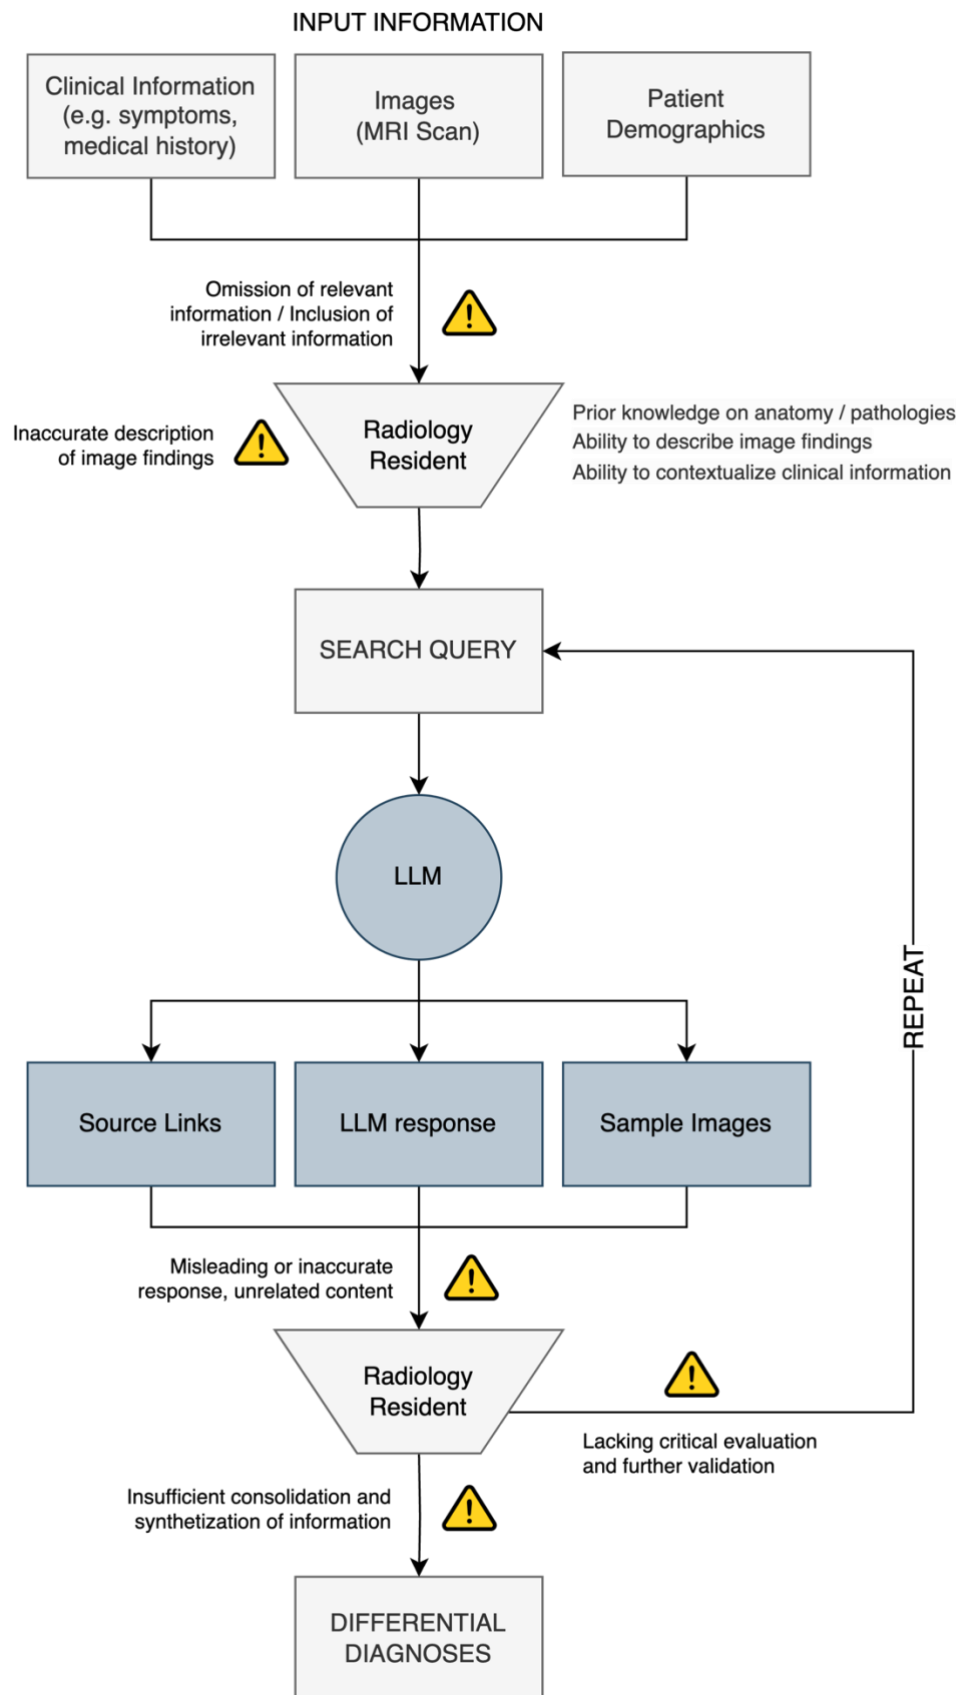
INPUT INFORMATION

Clinical Information (e.g. symptoms, medical history)

Images (MRI Scan)

Patient Demographics

Omission of relevant information / Inclusion of irrelevant information

Inaccurate description of image findings

Radiology Resident

Prior knowledge on anatomy / pathologies
Ability to describe image findings
Ability to contextualize clinical information

SEARCH QUERY

LLM

REPEAT

Source Links

LLM response

Sample Images

Misleading or inaccurate response, unrelated content

Radiology Resident

Lacking critical evaluation and further validation

Insufficient consolidation and synthetization of information

DIFFERENTIAL DIAGNOSES